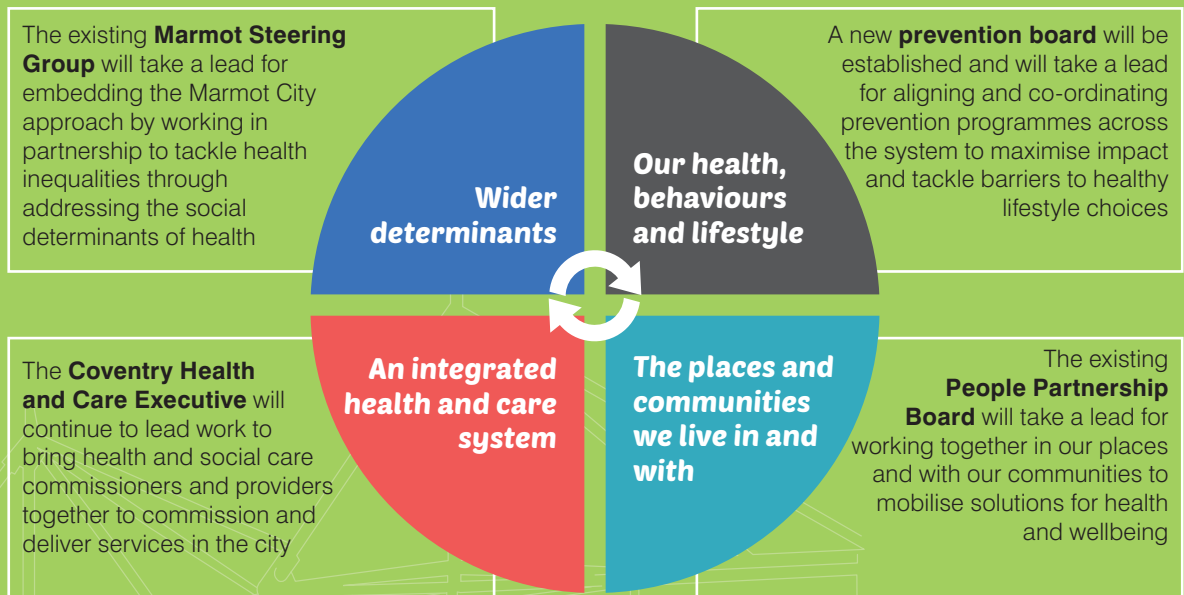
The existing **Marmot Steering Group** will take a lead for embedding the Marmot City approach by working in partnership to tackle health inequalities through addressing the social determinants of health

Wider determinants

Our health, behaviours and lifestyle

A new **prevention board** will be established and will take a lead for aligning and co-ordinating prevention programmes across the system to maximise impact and tackle barriers to healthy lifestyle choices

The **Coventry Health and Care Executive** will continue to lead work to bring health and social care commissioners and providers together to commission and deliver services in the city

An integrated health and care system

The places and communities we live in and with

The existing **People Partnership Board** will take a lead for working together in our places and with our communities to mobilise solutions for health and wellbeing